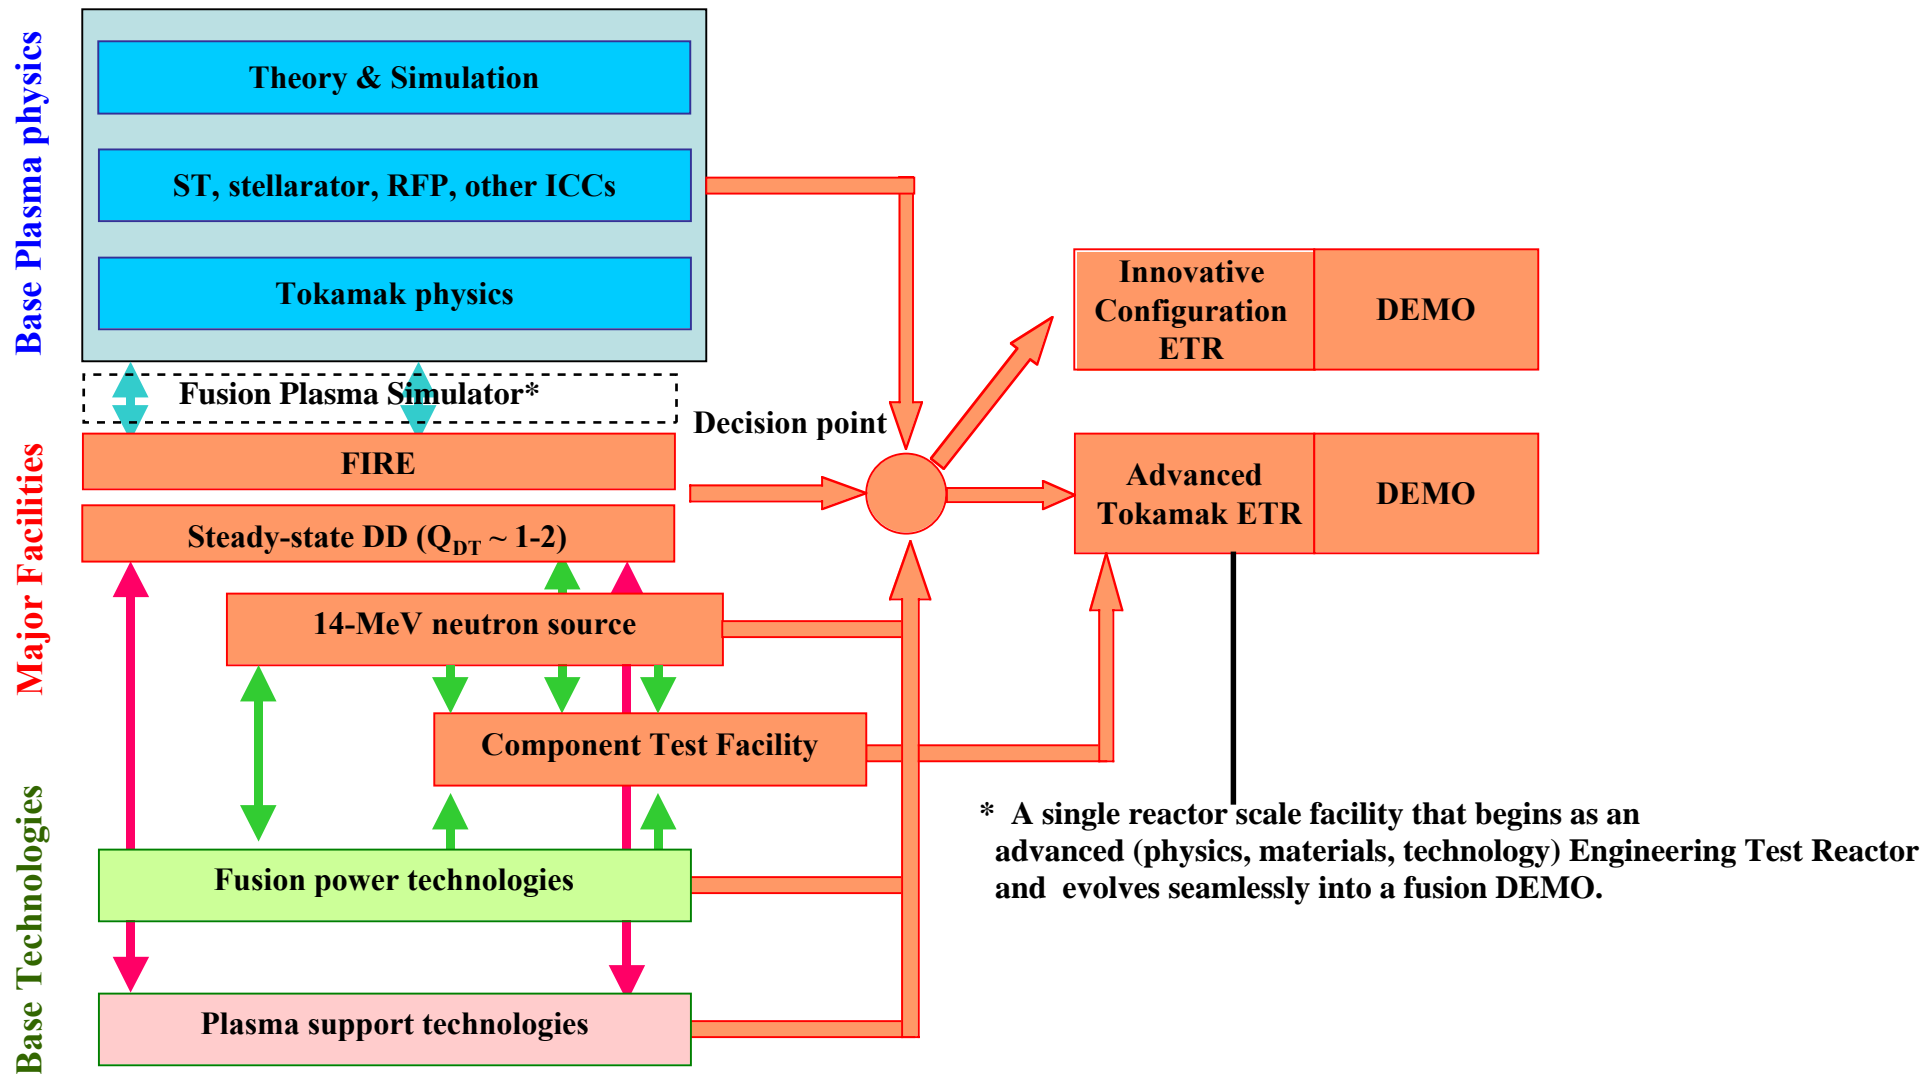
Base Plasma physics

Theory & Simulation

ST, stellarator, RFP, other ICCs

Tokamak physics

Fusion Plasma Simulator*

Major Facilities

FIRE

Steady-state DD ($Q_{DT}$ ~ 1-2)

Decision point

Innovative Configuration ETR

DEMO

Advanced Tokamak ETR

DEMO

14-MeV neutron source

Component Test Facility

Base Technologies

Fusion power technologies

Plasma support technologies

* A single reactor scale facility that begins as an advanced (physics, materials, technology) Engineering Test Reactor and evolves seamlessly into a fusion DEMO.